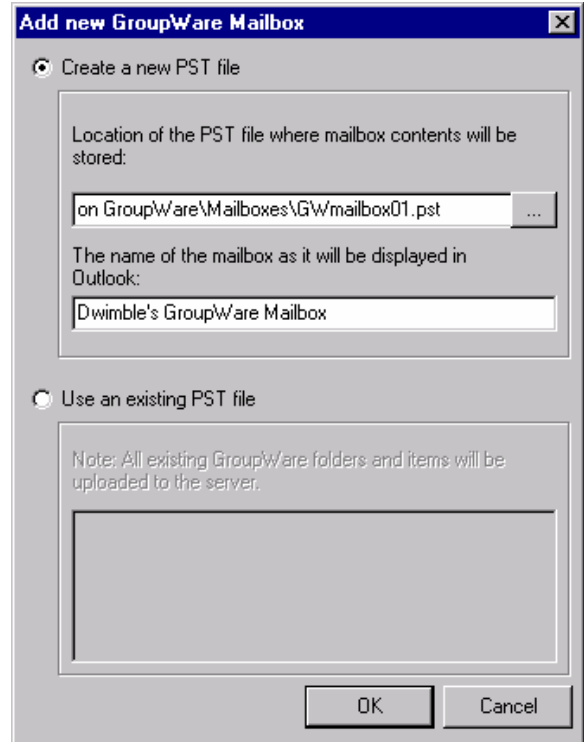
Add new GroupWare Mailbox

Create a new PST file

Location of the PST file where mailbox contents will be stored:

on GroupWare\Mailboxes\GWmailbox01.pst

...

The name of the mailbox as it will be displayed in Outlook:

Dwimble's GroupWare Mailbox

Use an existing PST file

Note: All existing GroupWare folders and items will be uploaded to the server.

OK

Cancel